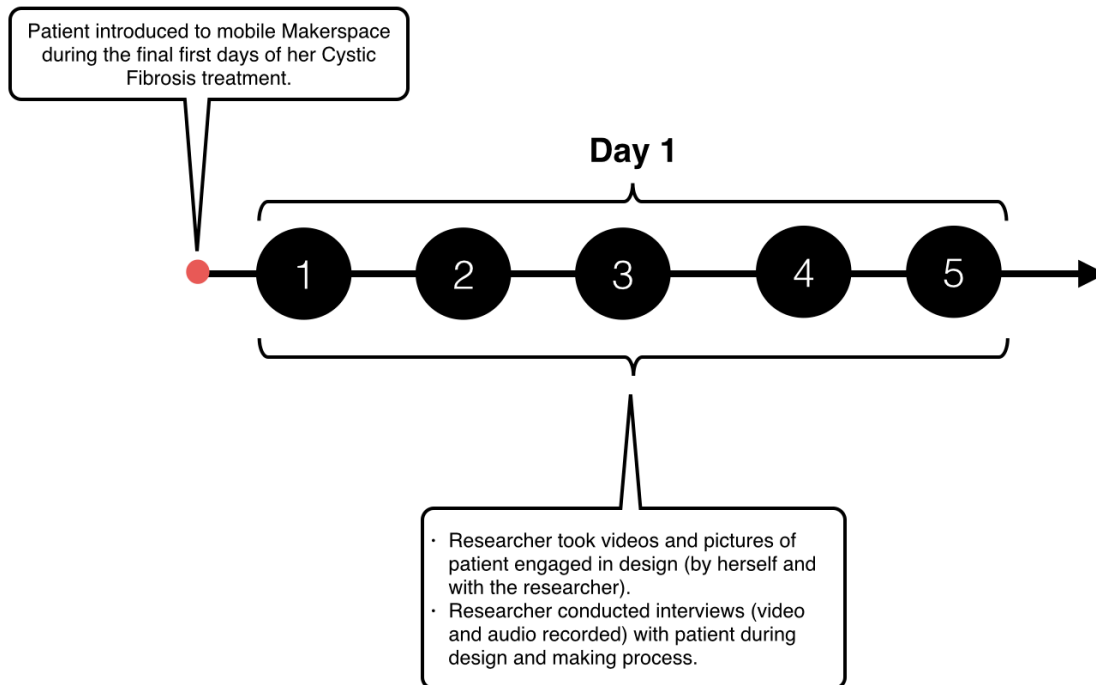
Patient introduced to mobile Makerspace during the final first days of her Cystic Fibrosis treatment.

Day 1

1

2

3

4

5

· Researcher took videos and pictures of patient engaged in design (by herself and with the researcher).
· Researcher conducted interviews (video and audio recorded) with patient during design and making process.